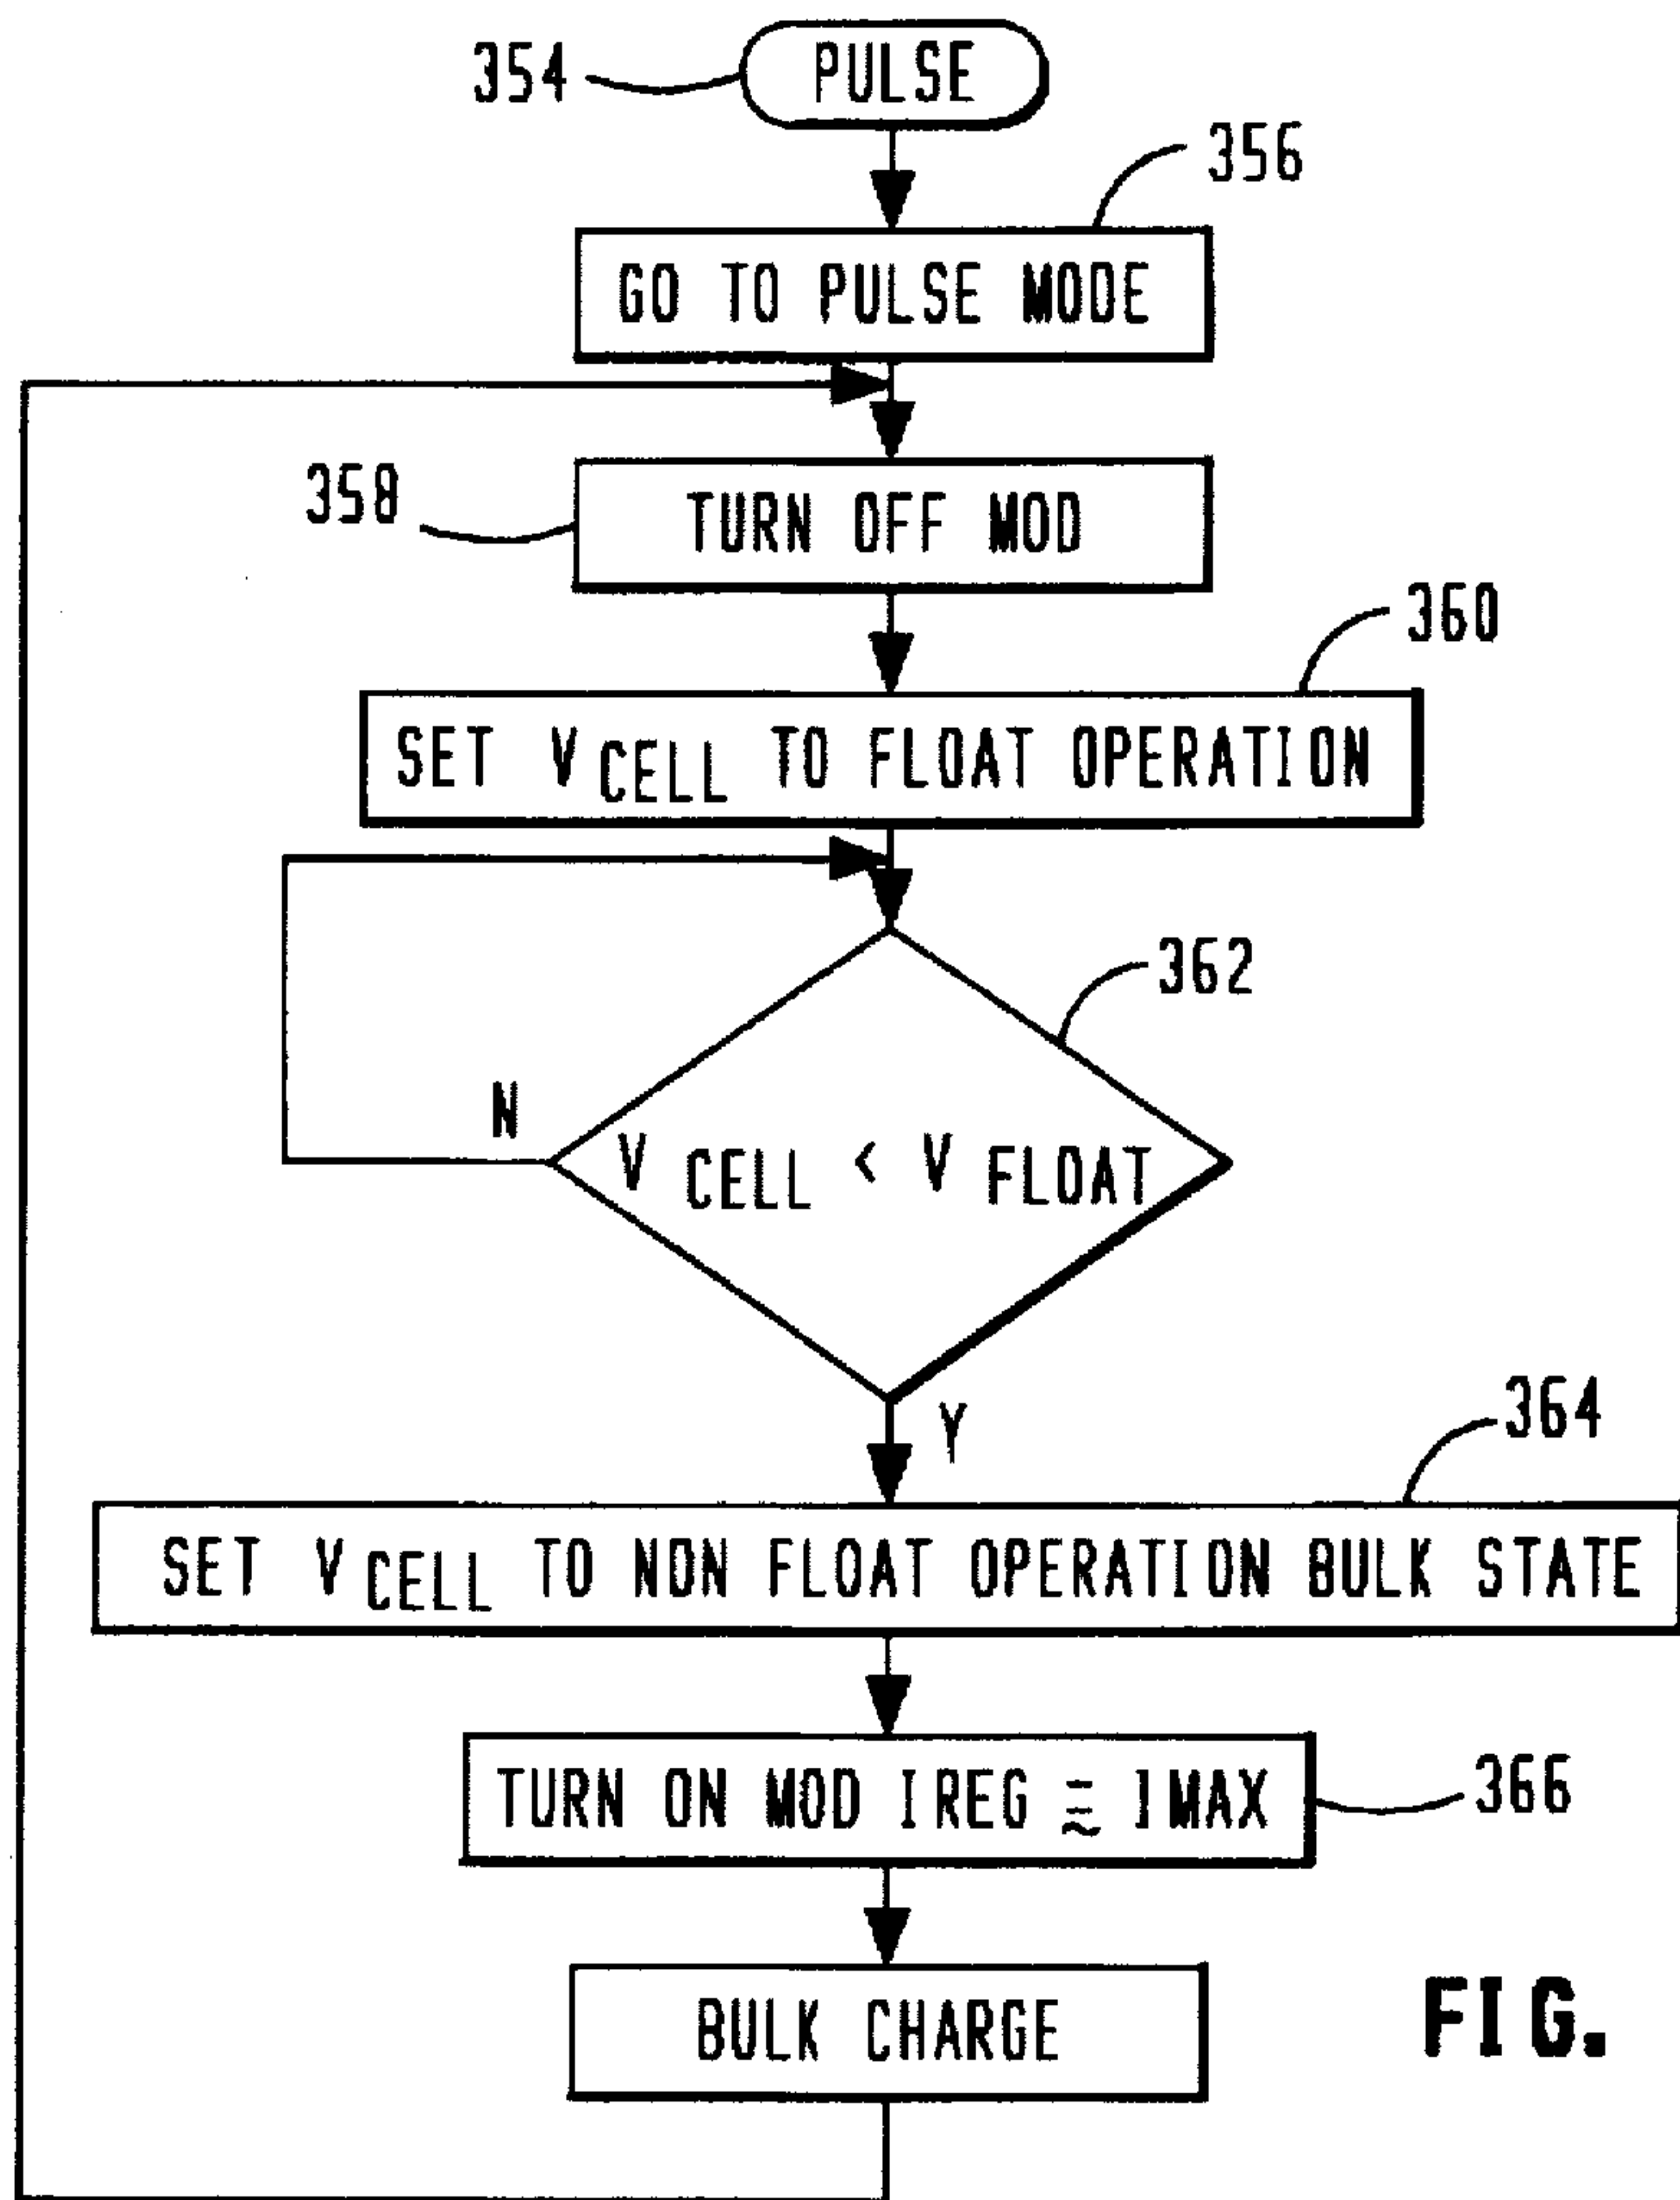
354 PULSE

356

GO TO PULSE MODE

358

TURN OFF MOD

360

SET $V_{CELL}$ TO FLOAT OPERATION

362

N

$V_{CELL} < V_{FLOAT}$

Y

364

SET $V_{CELL}$ TO NON FLOAT OPERATION BULK STATE

TURN ON MOD IREG $\approx$ IMAX

366

BULK CHARGE

FIG.